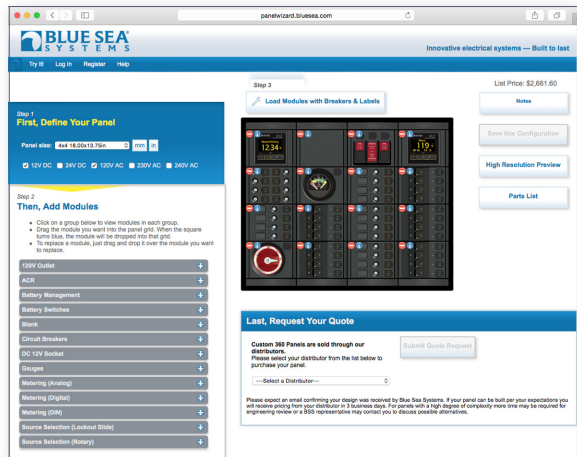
panelwizard.bluesea.com

BLUE SEA SYSTEMS

Innovative electrical systems — Built to last

Try It! Log In Register Help

Step 1
First, Define Your Panel

Panel size: 4x4 16.00x13.75in mm in

12V DC 24V DC 120V AC 230V AC 240V AC

Step 2
Then, Add Modules

- Click on a group below to view modules in each group.
- Drag the module you want into the panel grid. When the square turns blue, the module will be dropped into that grid.
- To replace a module, just drag and drop it over the module you want to replace.

120V Outlet +
ACR +
Battery Management +
Battery Switches +
Blank +
Circuit Breakers +
DC 12V Socket +
Gauges +
Metering (Analog) +
Metering (Digital) +
Metering (DIN) +
Source Selection (Lockout Slide) +
Source Selection (Rotary) +

Step 3
Load Modules with Breakers & Labels

List Price: $2,661.60

Notes

Save this Configuration

High Resolution Preview

Parts List

12.34

11.9

Last, Request Your Quote

Custom 360 Panels are sold through our distributors.
Please select your distributor from the list below to purchase your panel.

Submit Quote Request

---Select a Distributor---

Please expect an email confirming your design was received by Blue Sea Systems. If your panel can be built per your expectations you will receive pricing from your distributor in 3 business days. For panels with a high degree of complexity more time may be required for engineering review or a BSS representative may contact you to discuss possible alternatives.